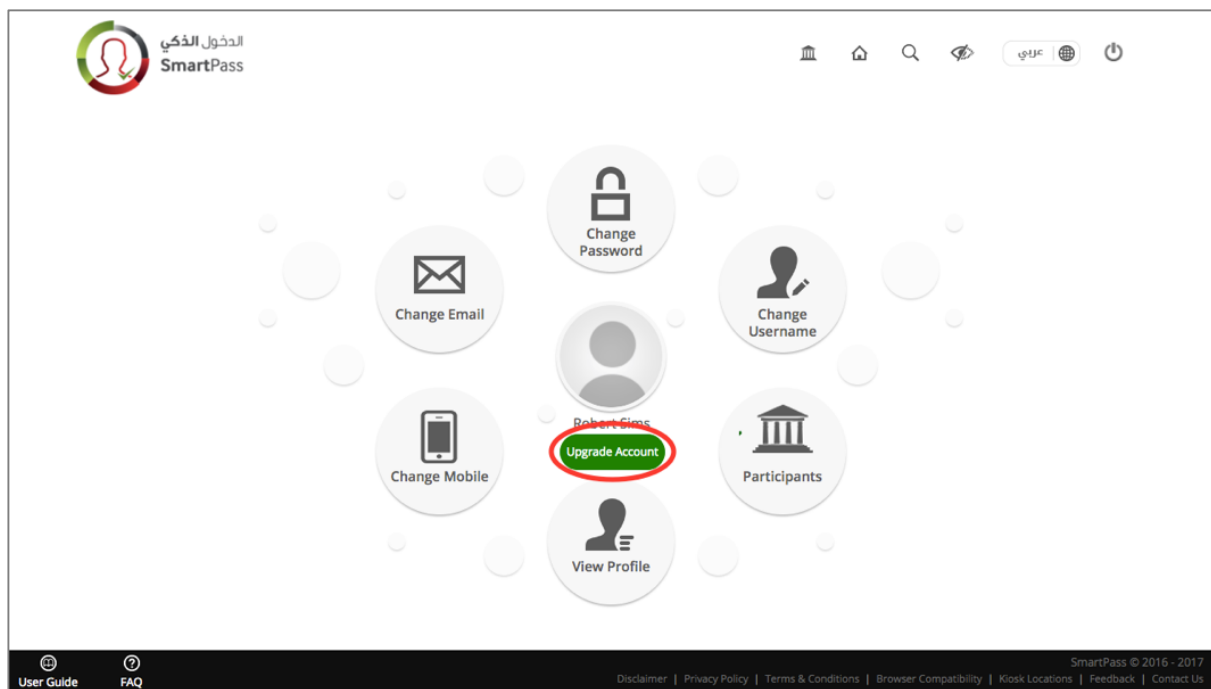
الدخول الذكي
SmartPass

عربي

Change Password

Change Email

Change Username

Robert Sims

Upgrade Account

Change Mobile

Participants

View Profile

User Guide
FAQ

SmartPass © 2016 - 2017
Disclaimer | Privacy Policy | Terms & Conditions | Browser Compatibility | Kiosk Locations | Feedback | Contact Us